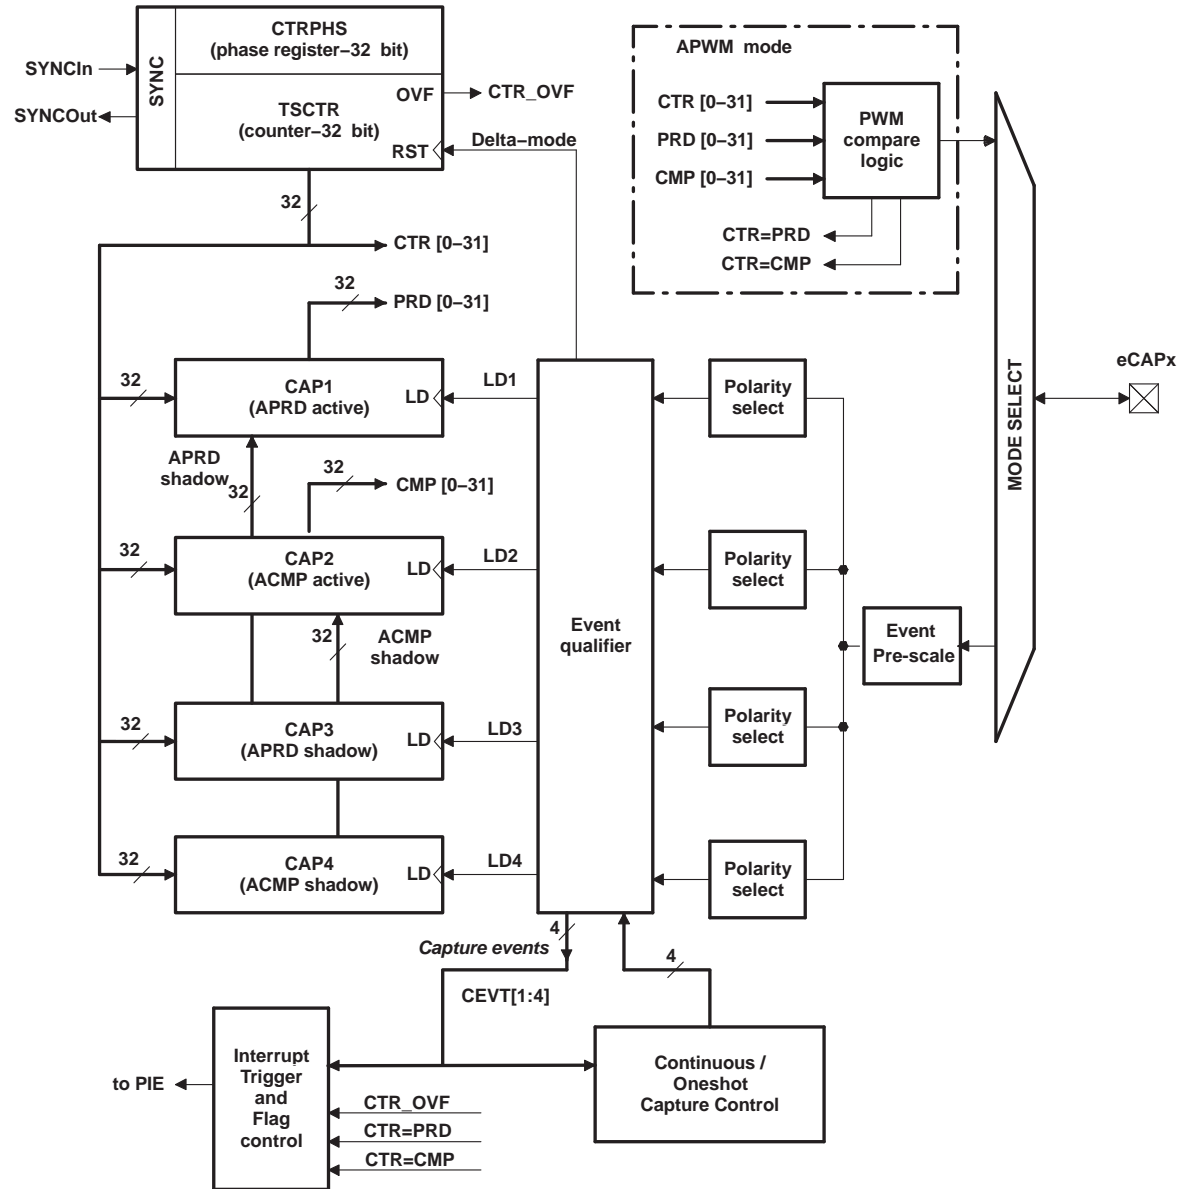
SYNCIn
SYNCOut
SYNC
CTRPHS
(phase register−32 bit)
TSCTR
(counter−32 bit)
OVF
CTR_OVF
RST
Delta−mode

APWM mode
CTR [0−31]
PRD [0−31]
CMP [0−31]
PWM compare logic
CTR=PRD
CTR=CMP

32
CTR [0−31]
32
PRD [0−31]
32
CAP1
(APRD active)
LD
LD1
APRD shadow
32
32
CMP [0−31]
32
CAP2
(ACMP active)
LD
LD2
32
ACMP shadow
32
CAP3
(APRD shadow)
LD
LD3
32
CAP4
(ACMP shadow)
LD
LD4

Event qualifier

Polarity select
Polarity select
Polarity select
Polarity select

Event Pre-scale

MODE SELECT

eCAPx

4
Capture events
4
CEVT[1:4]

to PIE
Interrupt Trigger and Flag control
CTR_OVF
CTR=PRD
CTR=CMP

Continuous / Oneshot Capture Control